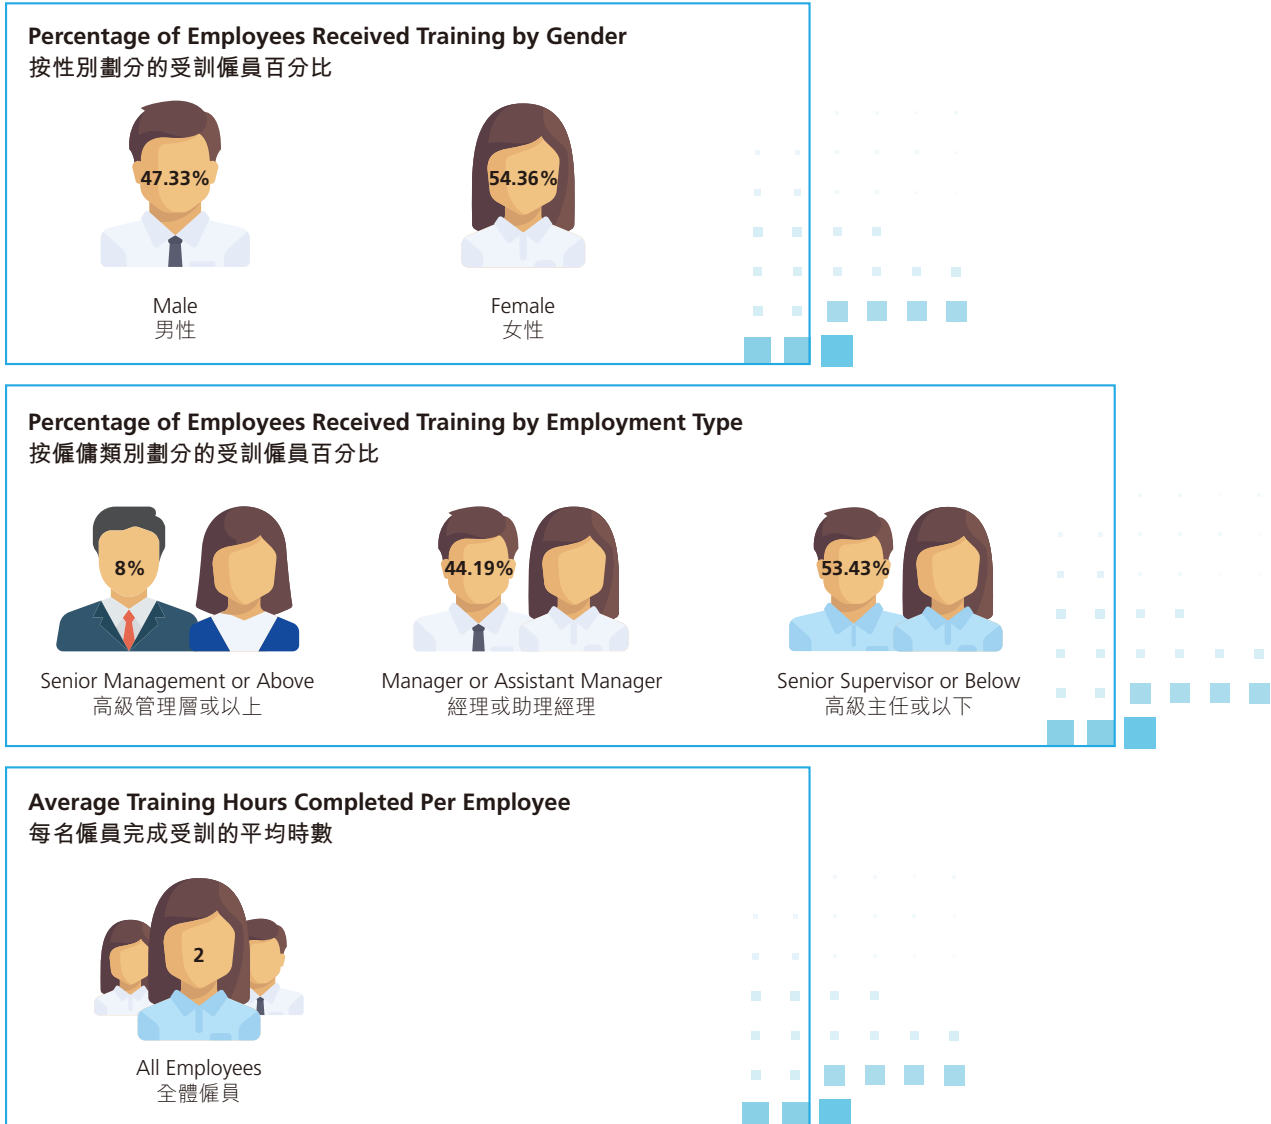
Percentage of Employees Received Training by Gender
按性別劃分的受訓僱員百分比

47.33%
Male
男性

54.36%
Female
女性

Percentage of Employees Received Training by Employment Type
按僱傭類別劃分的受訓僱員百分比

8%
Senior Management or Above
高級管理層或以上

44.19%
Manager or Assistant Manager
經理或助理經理

53.43%
Senior Supervisor or Below
高級主任或以下

Average Training Hours Completed Per Employee
每名僱員完成受訓的平均時數

2
All Employees
全體僱員